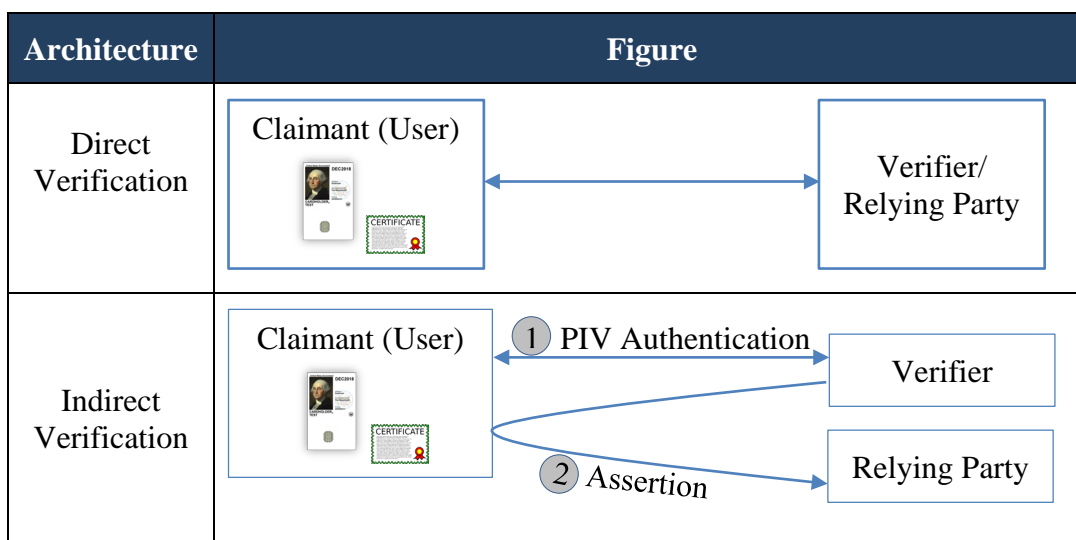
| Architecture | Figure |
|---|---|
| Direct Verification | Claimant (User) DEC2018 CARDHOLDER, TEST CERTIFICATE Verifier/ Relying Party |
| Indirect Verification | Claimant (User) DEC2018 CARDHOLDER, TEST CERTIFICATE 1 PIV Authentication Verifier 2 Assertion Relying Party |